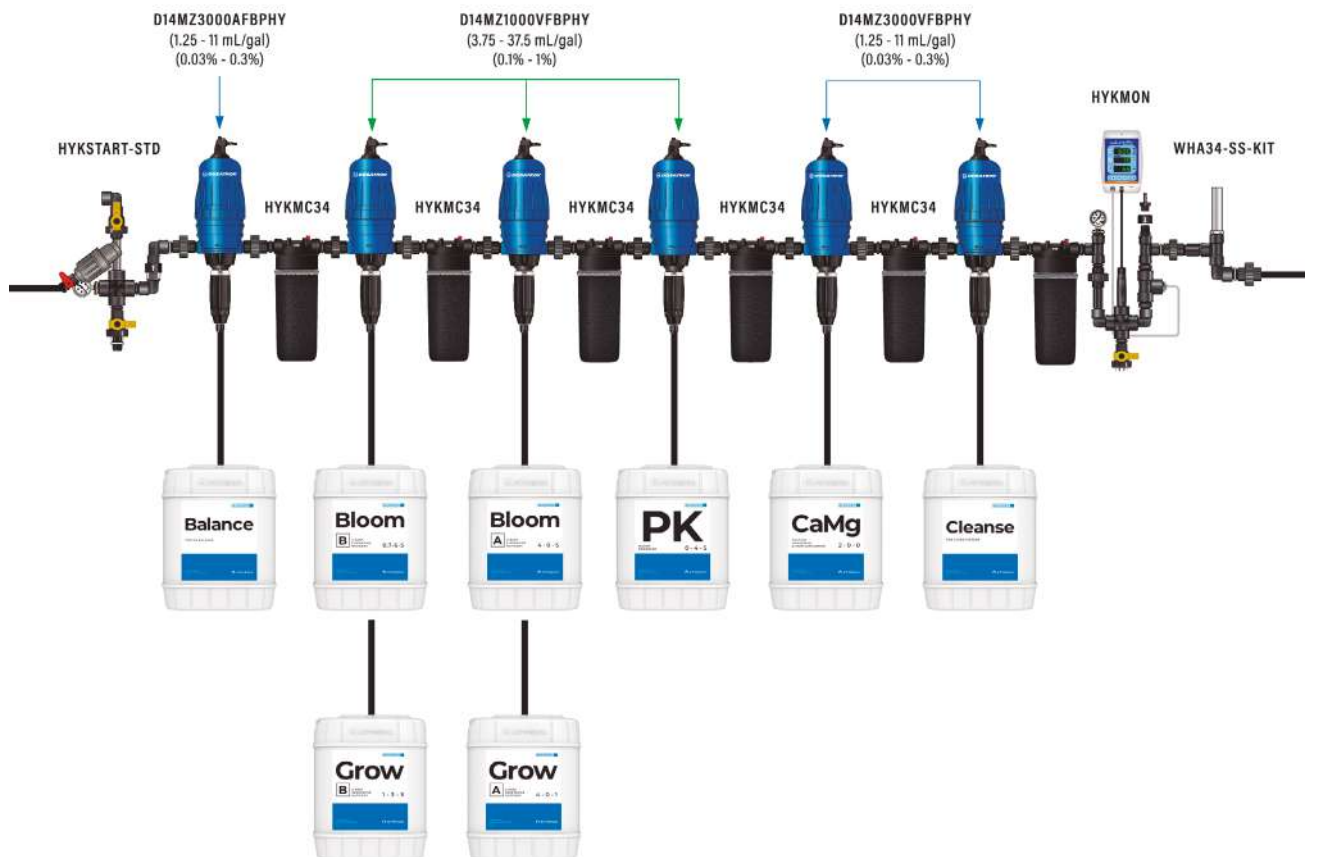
D14MZ3000AFBPHY
(1.25 - 11 mL/gal)
(0.03% - 0.3%)

D14MZ1000VFBPHY
(3.75 - 37.5 mL/gal)
(0.1% - 1%)

D14MZ3000VFBPHY
(1.25 - 11 mL/gal)
(0.03% - 0.3%)

HYKMON

HYKSTART-STD

WHA34-SS-KIT

HYKMC34

HYKMC34

HYKMC34

HYKMC34

HYKMC34

Balance

Bloom
B
0.7-6-5

Bloom
A
4-0-5

PK
0-4-5

CaMg
2-0-0

Cleanse

Grow
B
1-3-9

Grow
A
4-0-1